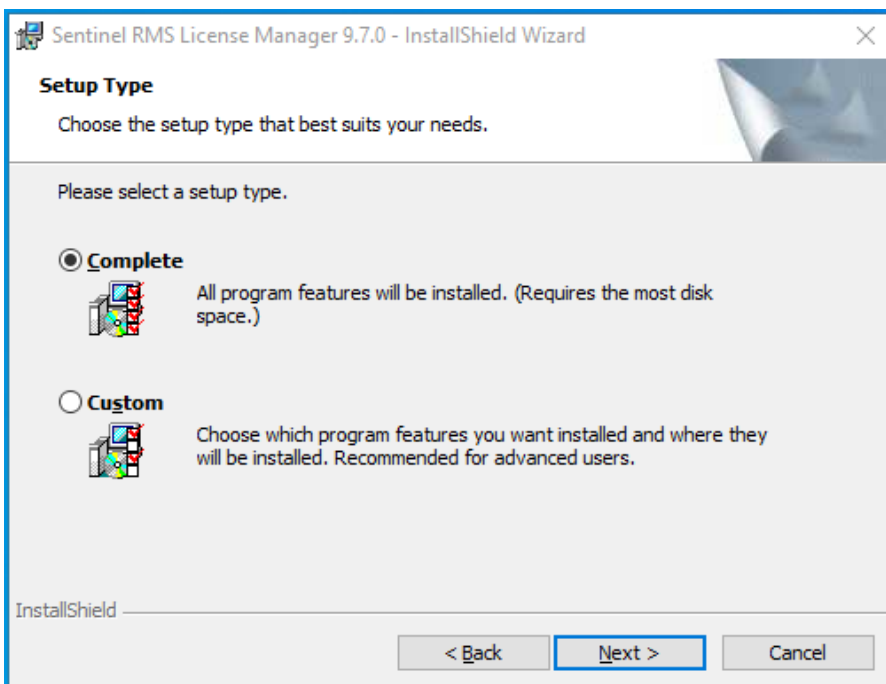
Sentinel RMS License Manager 9.7.0 - InstallShield Wizard

Setup Type

Choose the setup type that best suits your needs.

Please select a setup type.

Complete

All program features will be installed. (Requires the most disk space.)

Custom

Choose which program features you want installed and where they will be installed. Recommended for advanced users.

InstallShield

< Back

Next >

Cancel